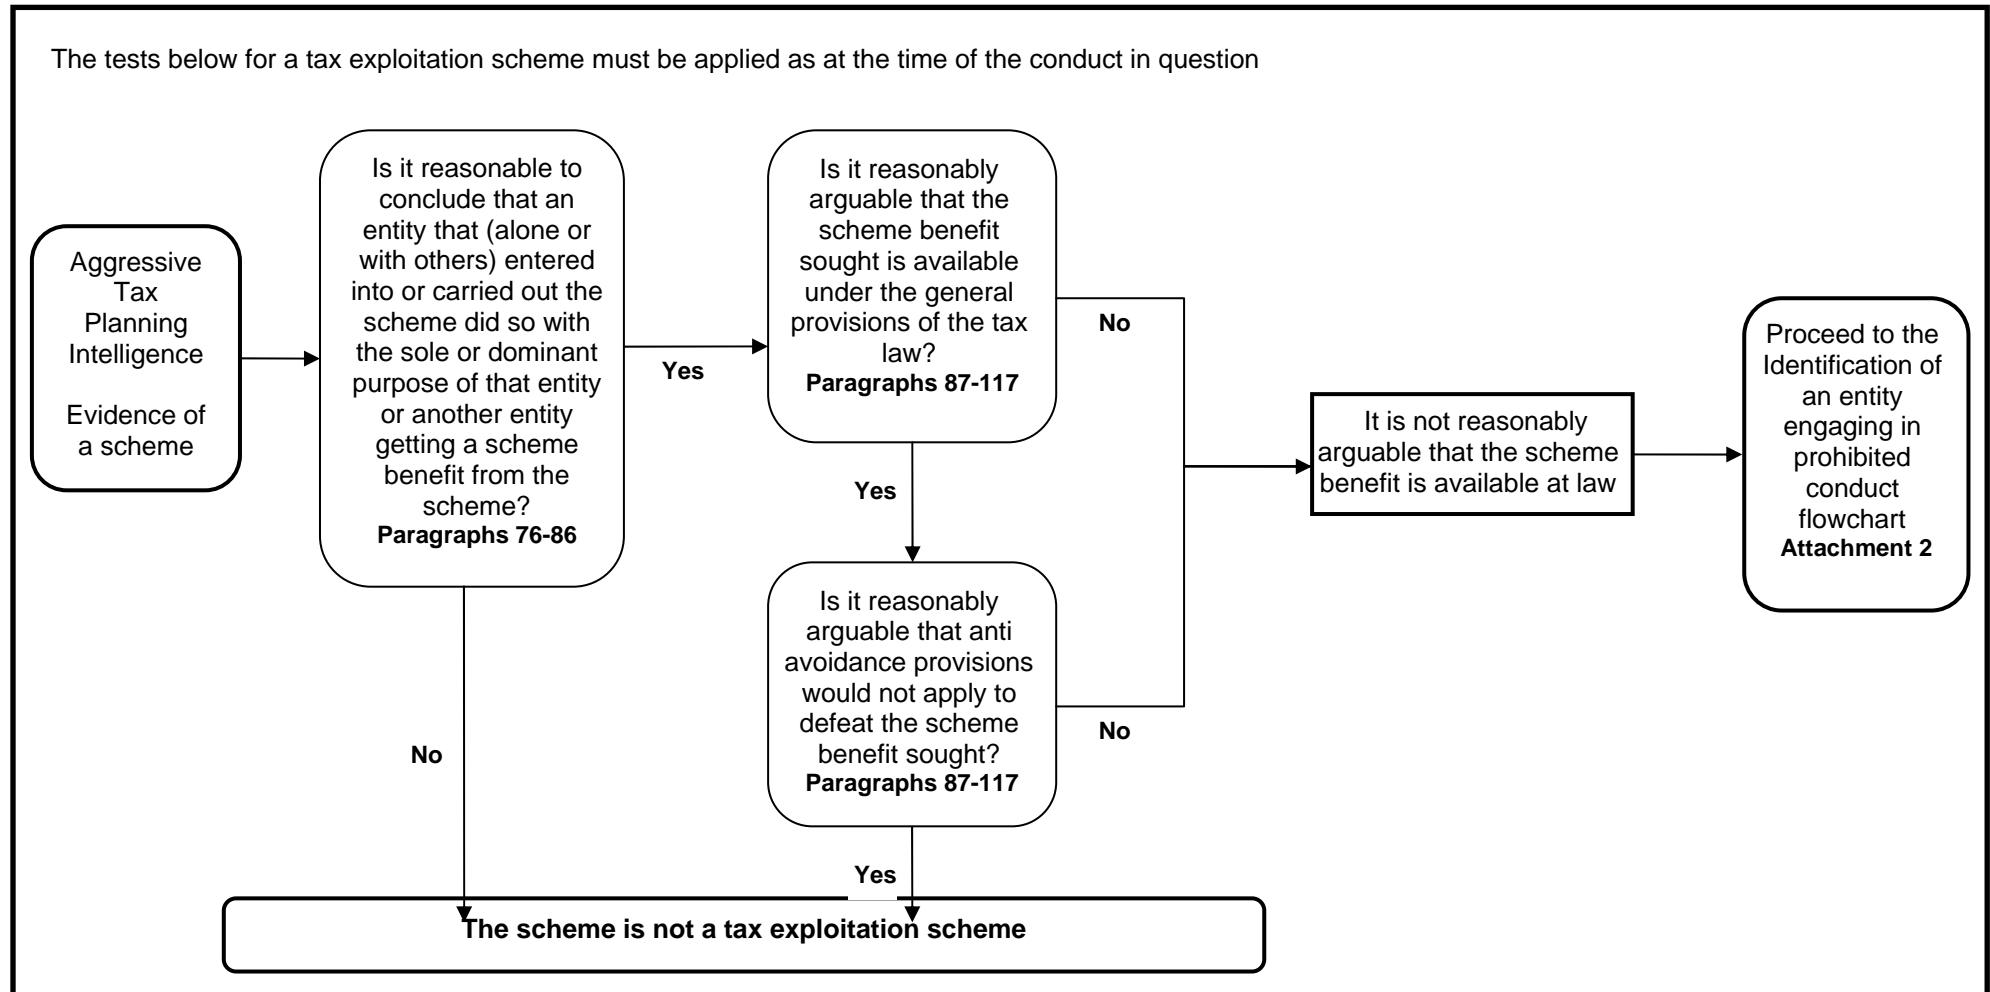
The tests below for a tax exploitation scheme must be applied as at the time of the conduct in question

Aggressive Tax Planning Intelligence

Evidence of a scheme

Is it reasonable to conclude that an entity that (alone or with others) entered into or carried out the scheme did so with the sole or dominant purpose of that entity or another entity getting a scheme benefit from the scheme?
**Paragraphs 76-86**

Yes

Is it reasonably arguable that the scheme benefit sought is available under the general provisions of the tax law?
**Paragraphs 87-117**

No

Yes

Is it reasonably arguable that anti avoidance provisions would not apply to defeat the scheme benefit sought?
**Paragraphs 87-117**

No

No

It is not reasonably arguable that the scheme benefit is available at law

Proceed to the Identification of an entity engaging in prohibited conduct flowchart
**Attachment 2**

Yes

**The scheme is not a tax exploitation scheme**